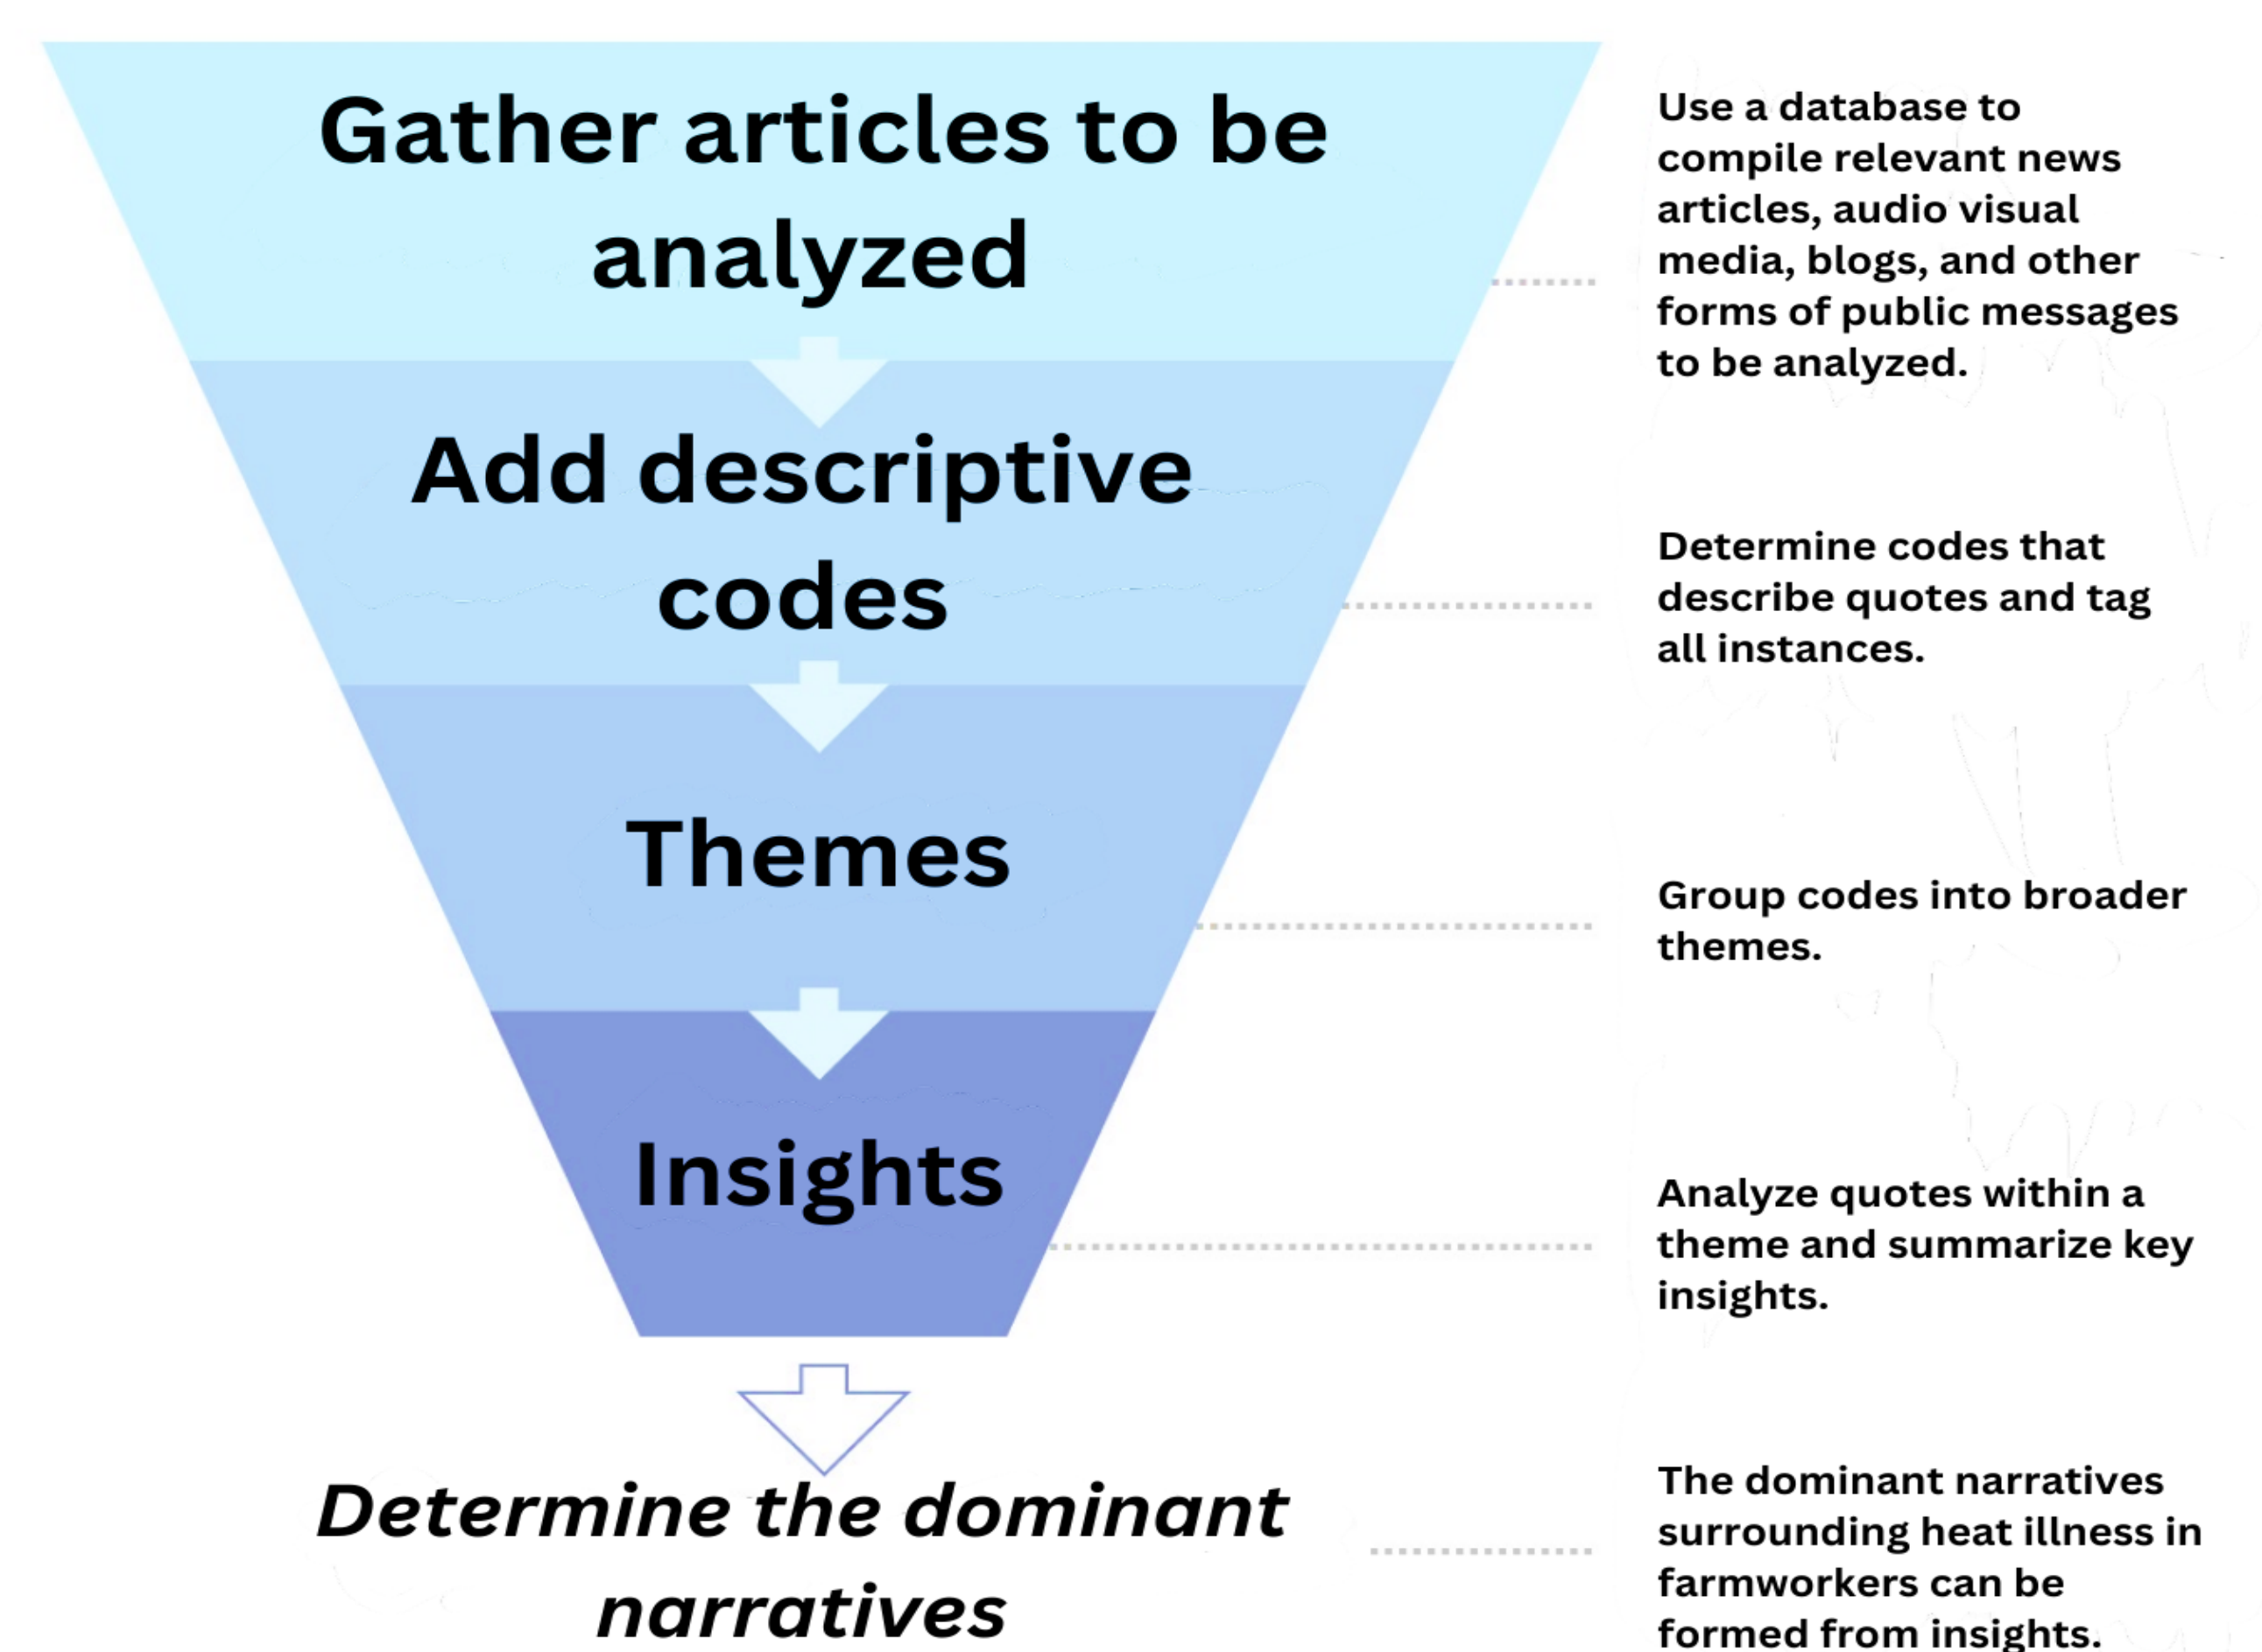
Gather articles to be analyzed

Use a database to compile relevant news articles, audio visual media, blogs, and other forms of public messages to be analyzed.

Add descriptive codes

Determine codes that describe quotes and tag all instances.

Themes

Group codes into broader themes.

Insights

Analyze quotes within a theme and summarize key insights.

Determine the dominant narratives

The dominant narratives surrounding heat illness in farmworkers can be formed from insights.